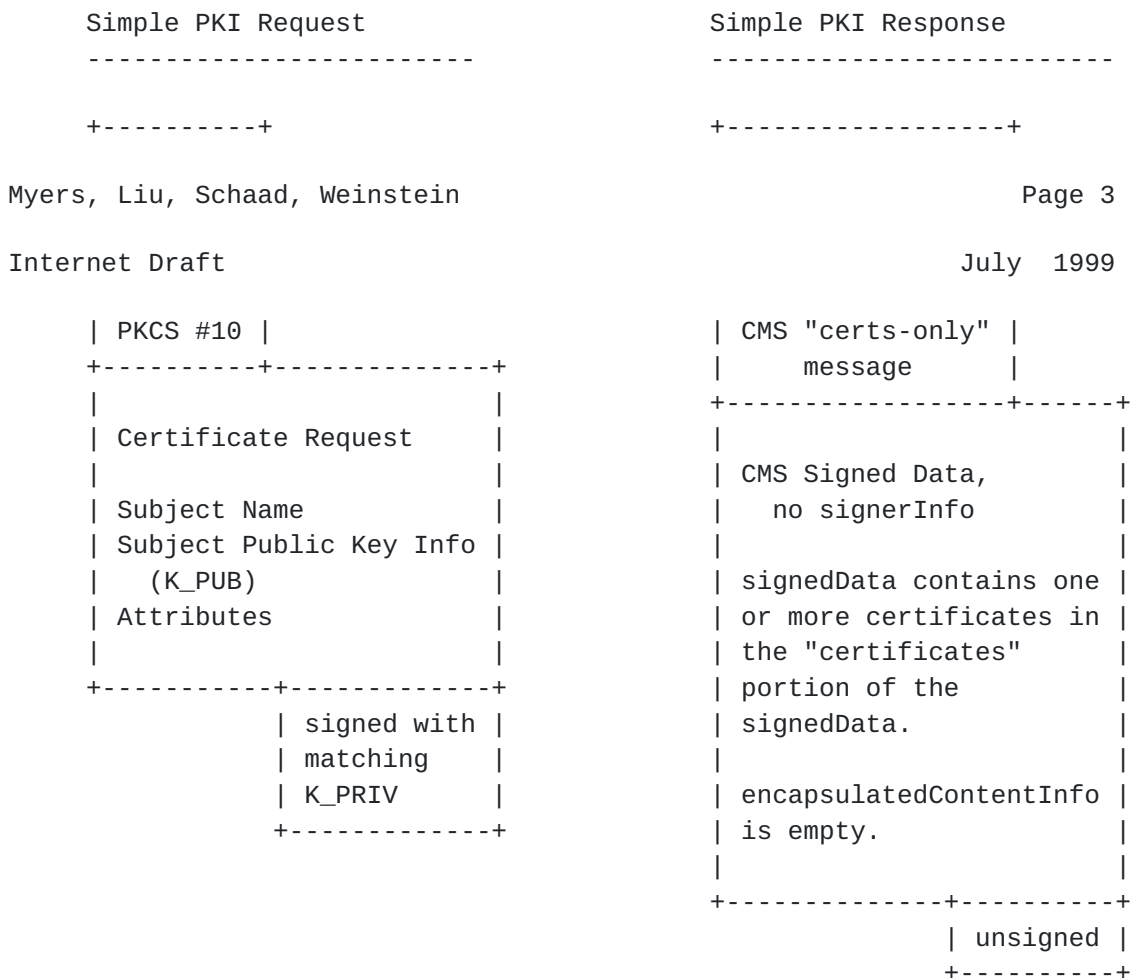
Simple PKI Request

Simple PKI Response

Myers, Liu, Schaad, Weinstein Page 3

Internet Draft July 1999

PKCS #10

Certificate Request

Subject Name
Subject Public Key Info
(K_PUB)
Attributes

signed with matching K_PRIV

CMS "certs-only" message

CMS Signed Data, no signerInfo

signedData contains one or more certificates in the "certificates" portion of the signedData.

encapsulatedContentInfo is empty.

unsigned